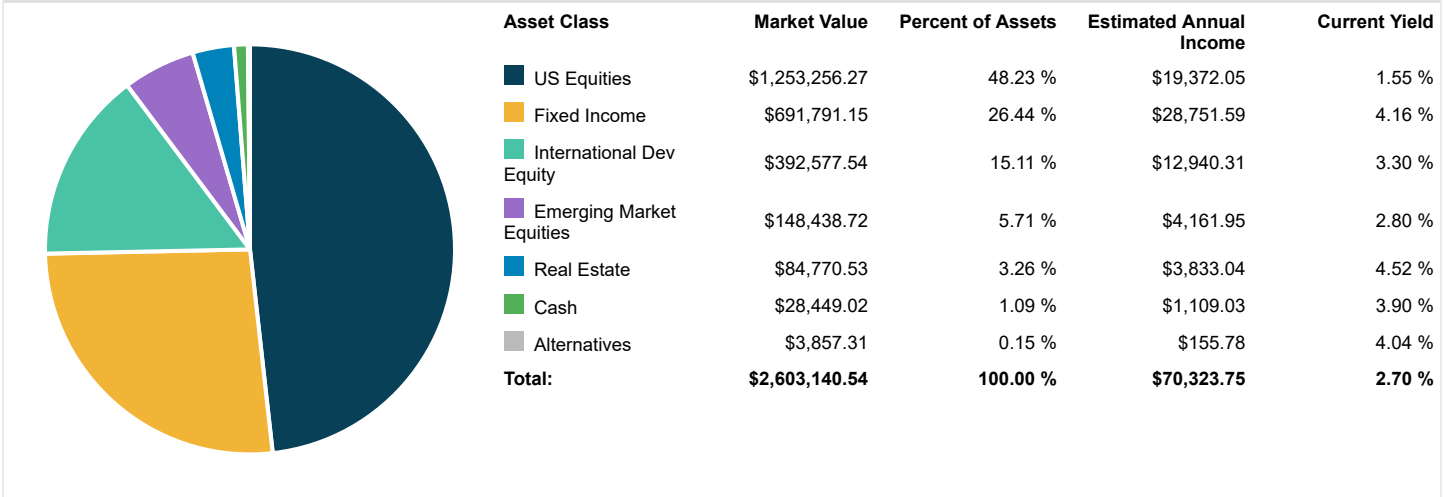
| Asset Class | Market Value | Percent of Assets | Estimated Annual Income | Current Yield |
|---|---|---|---|---|
| US Equities | $1,253,256.27 | 48.23 % | $19,372.05 | 1.55 % |
| Fixed Income | $691,791.15 | 26.44 % | $28,751.59 | 4.16 % |
| International Dev Equity | $392,577.54 | 15.11 % | $12,940.31 | 3.30 % |
| Emerging Market Equities | $148,438.72 | 5.71 % | $4,161.95 | 2.80 % |
| Real Estate | $84,770.53 | 3.26 % | $3,833.04 | 4.52 % |
| Cash | $28,449.02 | 1.09 % | $1,109.03 | 3.90 % |
| Alternatives | $3,857.31 | 0.15 % | $155.78 | 4.04 % |
| **Total:** | **$2,603,140.54** | **100.00 %** | **$70,323.75** | **2.70 %** |